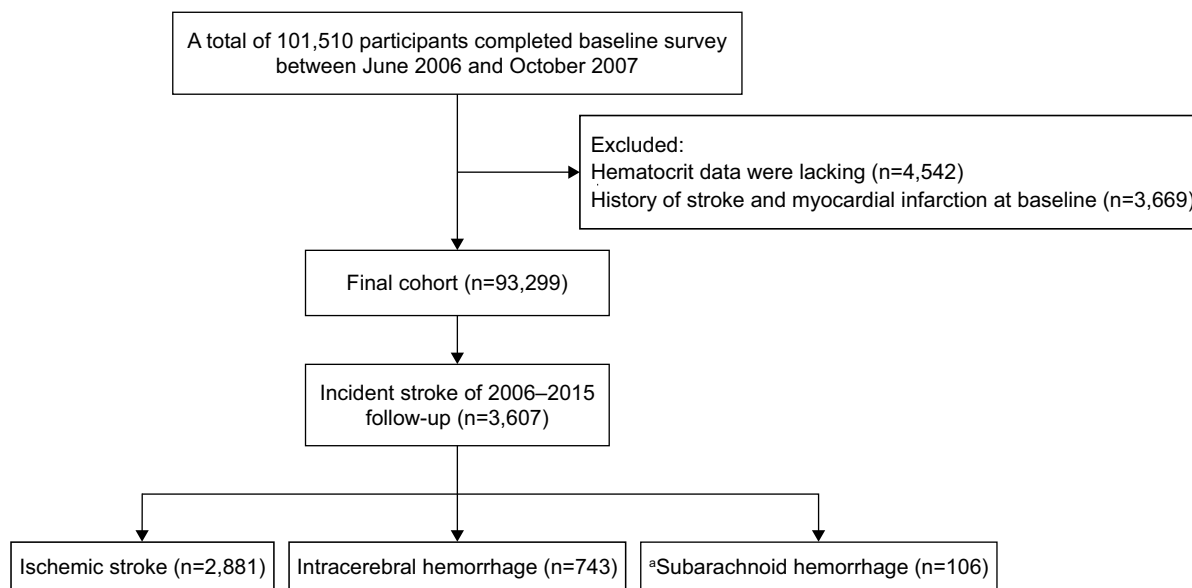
A total of 101,510 participants completed baseline survey between June 2006 and October 2007

Excluded:
Hematocrit data were lacking (n=4,542)
History of stroke and myocardial infarction at baseline (n=3,669)

Final cohort (n=93,299)

Incident stroke of 2006–2015 follow-up (n=3,607)

Ischemic stroke (n=2,881)

Intracerebral hemorrhage (n=743)

$^a$Subarachnoid hemorrhage (n=106)